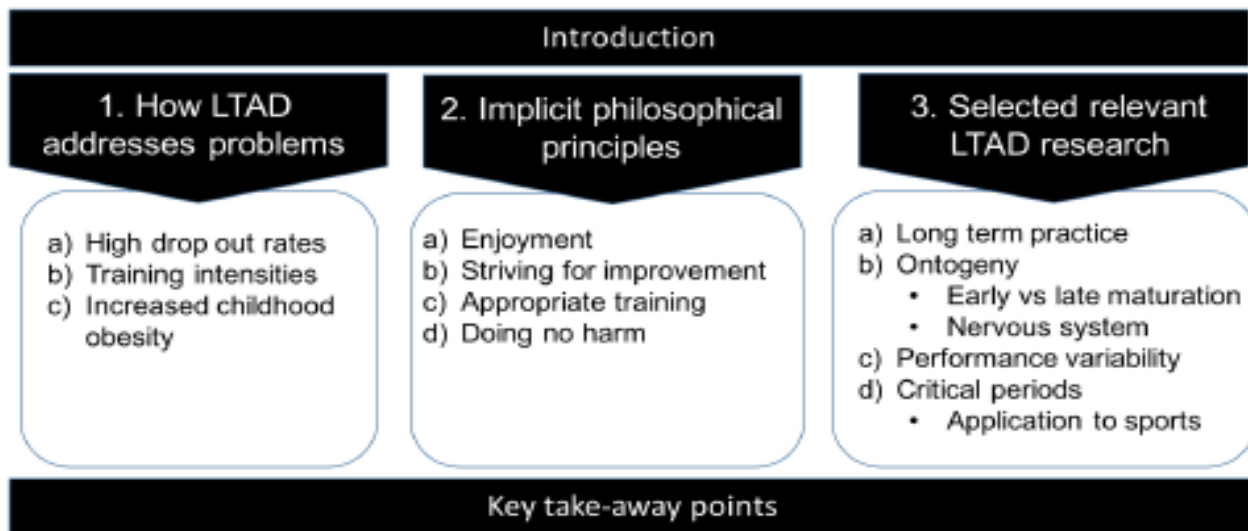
Introduction

1. How LTAD addresses problems

a) High drop out rates
b) Training intensities
c) Increased childhood obesity

2. Implicit philosophical principles

a) Enjoyment
b) Striving for improvement
c) Appropriate training
d) Doing no harm

3. Selected relevant LTAD research

a) Long term practice
b) Ontogeny
• Early vs late maturation
• Nervous system
c) Performance variability
d) Critical periods
• Application to sports

Key take-away points